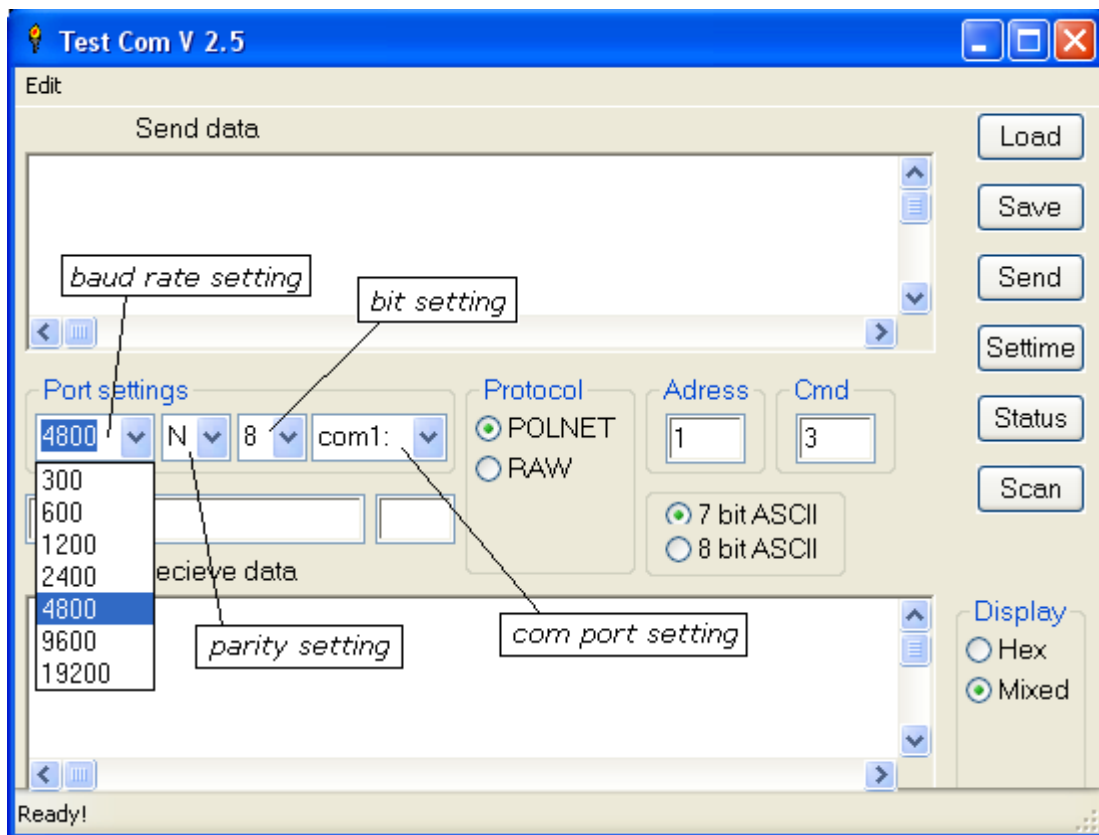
Test Com V 2.5

Edit

Send data

Load

Save

Send

Settime

Status

Scan

baud rate setting

bit setting

Port settings

4800

N

8

com1:

300
600
1200
2400
4800
9600
19200

Protocol

POLNET

RAW

Adress

1

Cmd

3

7 bit ASCII

8 bit ASCII

ecieve data

parity setting

com port setting

Display

Hex

Mixed

Ready!